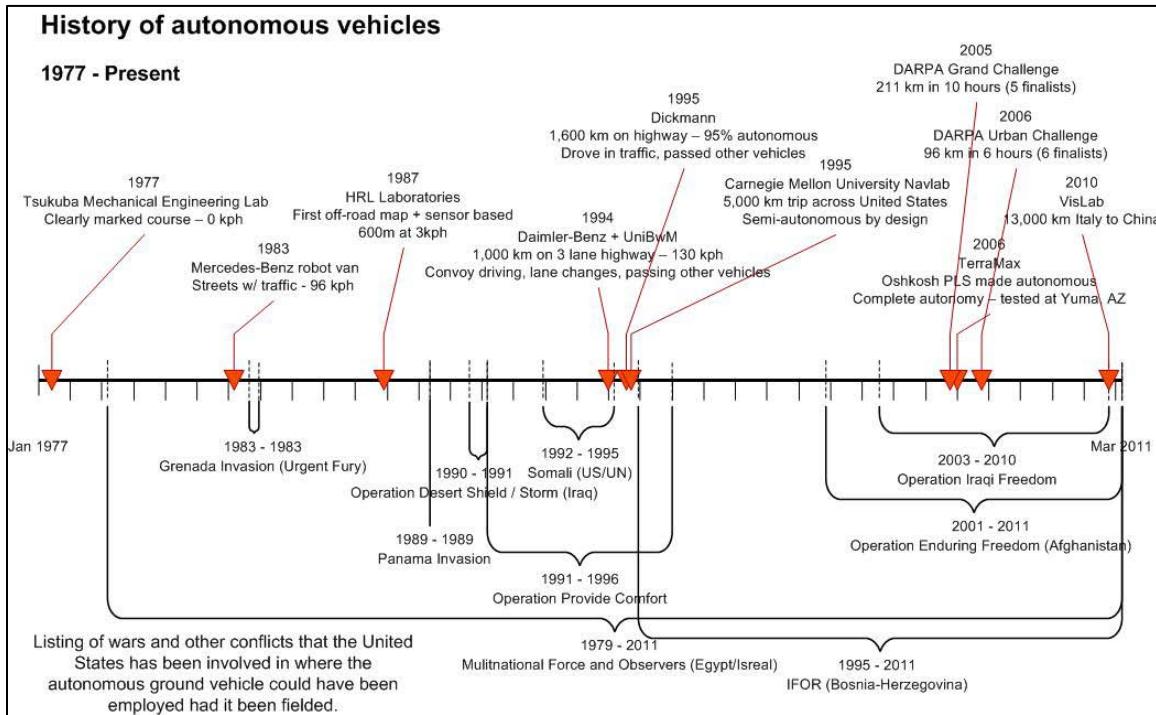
History of autonomous vehicles

1977 - Present

1977
Tsukuba Mechanical Engineering Lab
Clearly marked course – 0 kph

1983
Mercedes-Benz robot van
Streets w/ traffic - 96 kph

1987
HRL Laboratories
First off-road map + sensor based
600m at 3kph

1994
Daimler-Benz + UniBwM
1,000 km on 3 lane highway – 130 kph
Convoy driving, lane changes, passing other vehicles

1995
Dickmann
1,600 km on highway – 95% autonomous
Drove in traffic, passed other vehicles

1995
Carnegie Mellon University Navlab
5,000 km trip across United States
Semi-autonomous by design

2005
DARPA Grand Challenge
211 km in 10 hours (5 finalists)

2006
DARPA Urban Challenge
96 km in 6 hours (6 finalists)

2006
TerraMax
Oshkosh PLS made autonomous
Complete autonomy – tested at Yuma, AZ

2010
VisLab
13,000 km Italy to China

Jan 1977

Mar 2011

1983 - 1983
Grenada Invasion (Urgent Fury)

1990 - 1991
Operation Desert Shield / Storm (Iraq)

1992 - 1995
Somali (US/UN)

1989 - 1989
Panama Invasion

1991 - 1996
Operation Provide Comfort

2003 - 2010
Operation Iraqi Freedom

2001 - 2011
Operation Enduring Freedom (Afghanistan)

1979 - 2011
Mulitnational Force and Observers (Egypt/Isreal)

1995 - 2011
IFOR (Bosnia-Herzegovina)

Listing of wars and other conflicts that the United States has been involved in where the autonomous ground vehicle could have been employed had it been fielded.